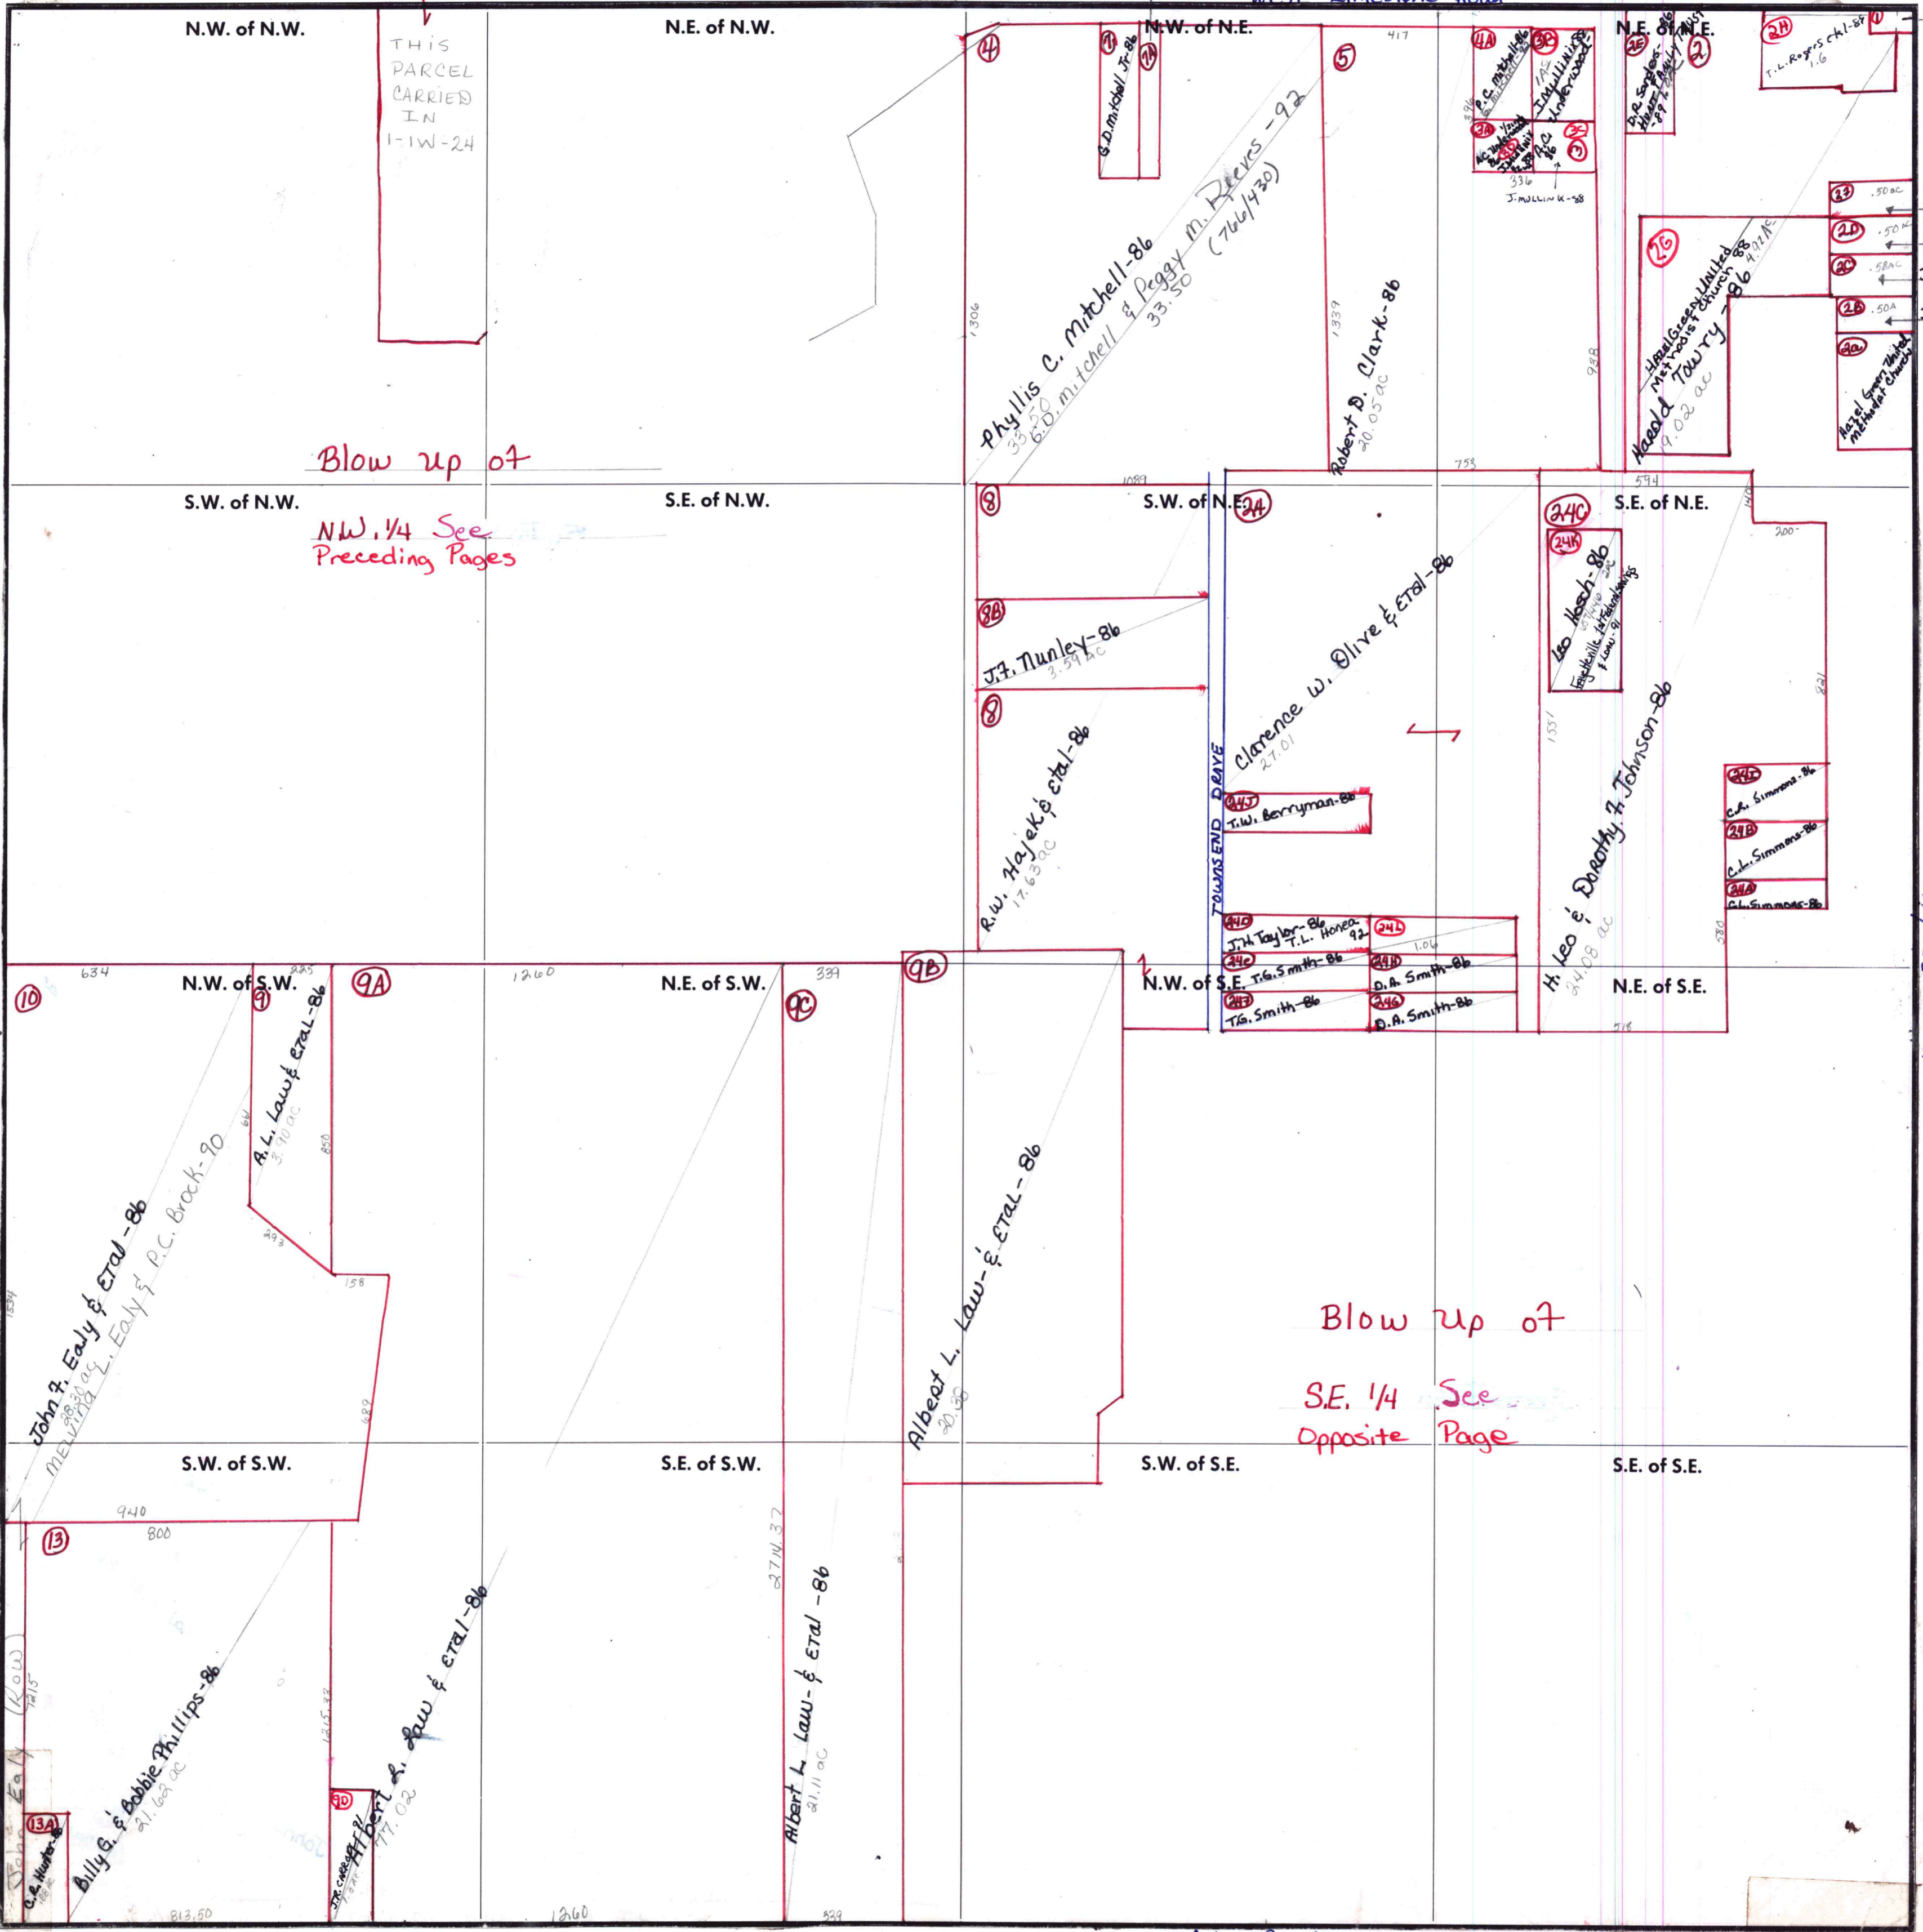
N.W. of N.W.

THIS PARCEL CARRIED IN 1-1W-24

N.E. of N.W.

N.W. of N.E.

N.E. of N.E.

4

1 G.D. Mitchell Jr-86

1A

417

5

4A P.C. Mitchell-86

3C I.A. Mullins & Underwood

2E D.P. Sanders

2

2H T.L. Rogers ck1-88 1.6

1

2A

3C

3

336

J. Mullins-88

2F .50 ac

2D .50 ac

2C .58 ac

2B .50 A

2G Hazel Green United Methodist Church 88 4.97 ac

Harold Towry-86 9.02 ac

2a Hazel Green United Methodist Church

1306

Phyllis C. Mitchell-86 33.50

G.D. Mitchell & Peggy M. Reeves-92 33.50 (766/430)

1339

Robert D. Clark-86 20.05 ac

938

Blow up of

1089

753

594

S.W. of N.W.

S.E. of N.W.

8

S.W. of N.E.

24

24C

S.E. of N.E.

140

200

NW. 1/4 See Preceding Pages

24K

Leo Hoch-86

Fayetteville Waterworks & Law-91

8B

J.F. Nunley-86 3.59 ac

Clarence W. Olive & Etal-86 27.01

8

1531

821

R.W. Hajek & Etal-86 17.63 ac

TOWNSEND DRIVE

24J T.W. Berryman-86

H. Leo & Dorothy F. Johnson-86 34.08 ac

24I C.L. Simmons-86

24B C.L. Simmons-86

24A C.L. Simmons-86

24D J.H. Taylor-86 T.L. Honea 92

24L

1.06

24E T.G. Smith-86

24H D.A. Smith-86

24F T.G. Smith-86

24G D.A. Smith-86

580

518

634

N.W. of S.W.

225

1260

N.E. of S.W.

339

9B

N.W. of S.E.

N.E. of S.E.

10

9

9A

9C

A.L. Law & Etal-86 3.10 ac

850

293

158

John F. Eady & Etal-86 28.30 ac

Melvina L. Eady & P.C. Brock-90

1534

688

Albert L. Law & Etal-86 20.38

Blow up of

S.E. 1/4 See Opposite Page

S.W. of S.W.

S.E. of S.W.

S.W. of S.E.

S.E. of S.E.

940

800

13

2714.37

Billy G. & Bobbie Phillips-86 21.62 ac

Albert L. Law & Etal-86

Albert L. Law-& Etal-86 21.11 ac

1215

1215.33

9D

Albert L. Law 77.02

J.R. Carrell-91

13A

C.R. Hunter-88

813.50

1260

339